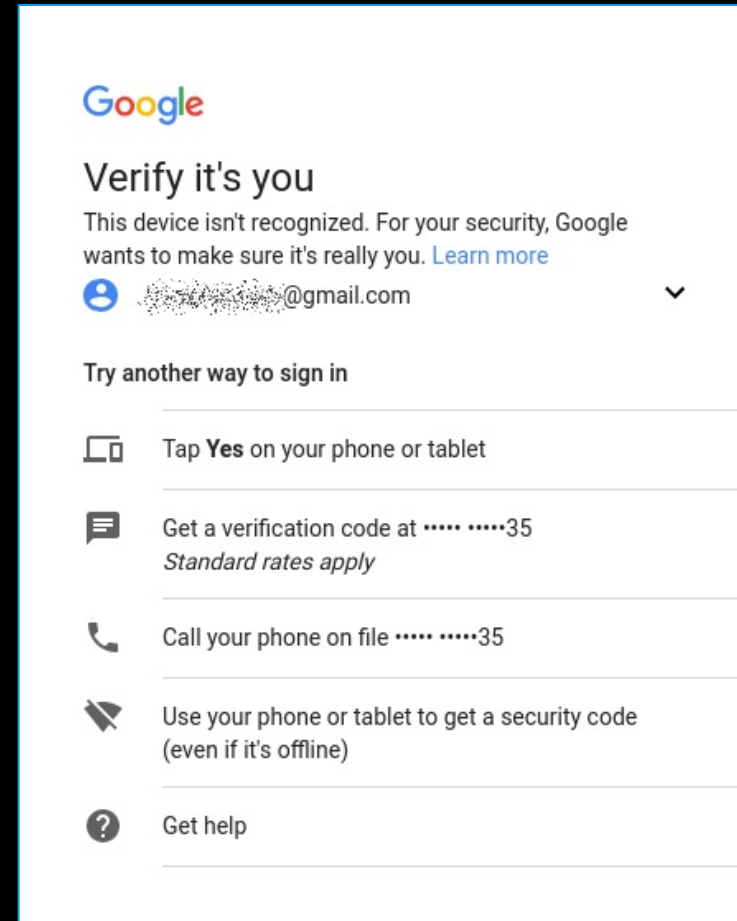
Google

Verify it's you

This device isn't recognized. For your security, Google wants to make sure it's really you. Learn more

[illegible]@gmail.com

Try another way to sign in

Tap **Yes** on your phone or tablet

Get a verification code at ••••• •••••35
*Standard rates apply*

Call your phone on file ••••• •••••35

Use your phone or tablet to get a security code (even if it's offline)

Get help